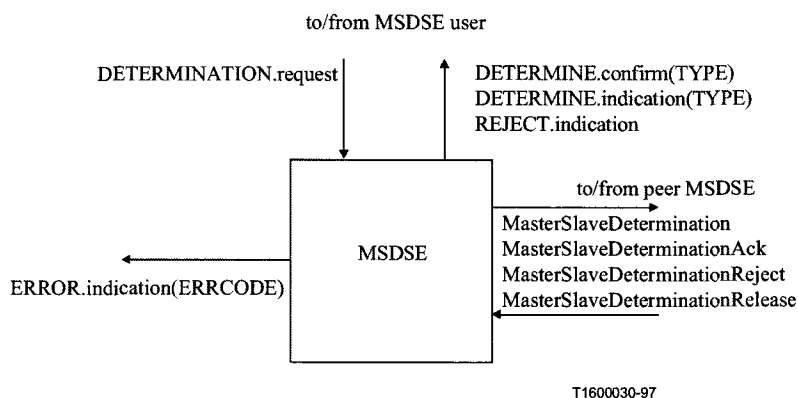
to/from MSDSE user

DETERMINATION.request

DETERMINE.confirm(TYPE)
DETERMINE.indication(TYPE)
REJECT.indication

to/from peer MSDSE

MasterSlaveDetermination
MasterSlaveDeterminationAck
MasterSlaveDeterminationReject
MasterSlaveDeterminationRelease

MSDSE

ERROR.indication(ERRCODE)

T1600030-97